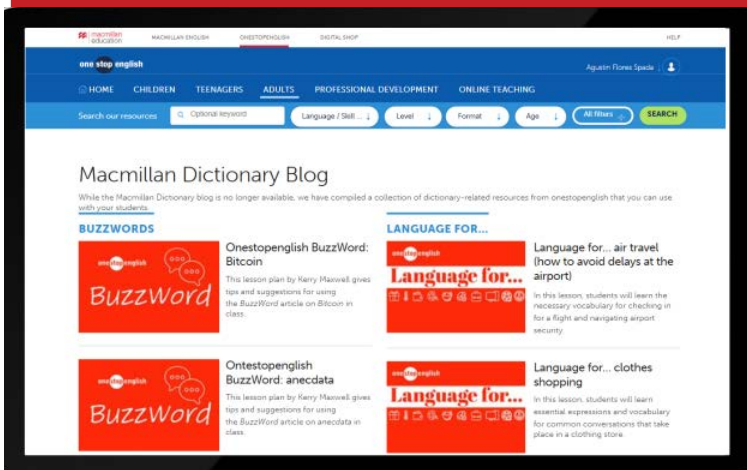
macmillan education MACMILLAN ENGLISH ONESTOPENGLISH DIGITAL SHOP HELP

one stop english Agustin Flores Spada

HOME CHILDREN TEENAGERS ADULTS PROFESSIONAL DEVELOPMENT ONLINE TEACHING

Search our resources Optional keyword Language / Skill ... Level Format Age All filters SEARCH

Macmillan Dictionary Blog

While the Macmillan Dictionary blog is no longer available, we have compiled a collection of dictionary-related resources from onestopenglish that you can use with your students.

BUZZWORDS

onestopenglish BuzzWord

Onestopenglish BuzzWord: Bitcoin

This lesson plan by Kerry Maxwell gives tips and suggestions for using the BuzzWord article on Bitcoin in class.

onestopenglish BuzzWord

Ontestopenglish BuzzWord: anecdata

This lesson plan by Kerry Maxwell gives tips and suggestions for using the BuzzWord article on anecdata in class.

LANGUAGE FOR...

onestopenglish Language for...

Language for... air travel (how to avoid delays at the airport)

In this lesson, students will learn the necessary vocabulary for checking in for a flight and navigating airport security.

onestopenglish Language for...

Language for... clothes shopping

In this lesson, students will learn essential expressions and vocabulary for common conversations that take place in a clothing store.